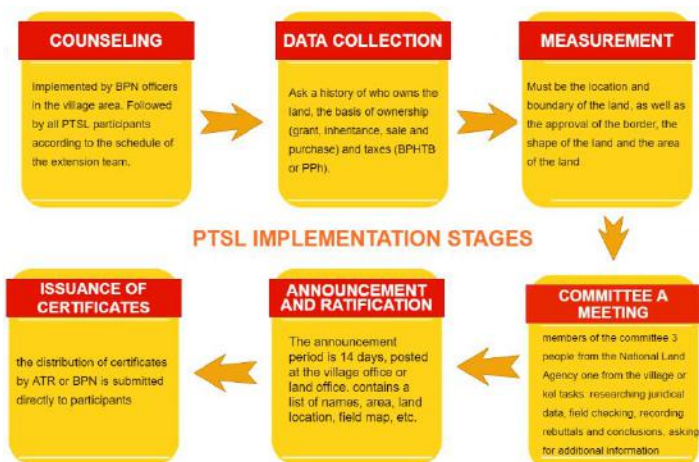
COUNSELING

Implemented by BPN officers in the village area. Followed by all PTSL participants according to the schedule of the extension team.

DATA COLLECTION

Ask a history of who owns the land, the basis of ownership (grant, inheritance, sale and purchase) and taxes (BPHTB or PPh).

MEASUREMENT

Must be the location and boundary of the land, as well as the approval of the border, the shape of the land and the area of the land.

PTSL IMPLEMENTATION STAGES

COMMITTEE A MEETING

members of the committee 3 people from the National Land Agency one from the village or kel tasks: researching juridical data, field checking, recording rebuttals and conclusions, asking for additional information

ANNOUNCEMENT AND RATIFICATION

The announcement period is 14 days, posted at the village office or land office. contains a list of names, area, land location, field map, etc.

ISSUANCE OF CERTIFICATES

the distribution of certificates by ATR or BPN is submitted directly to participants